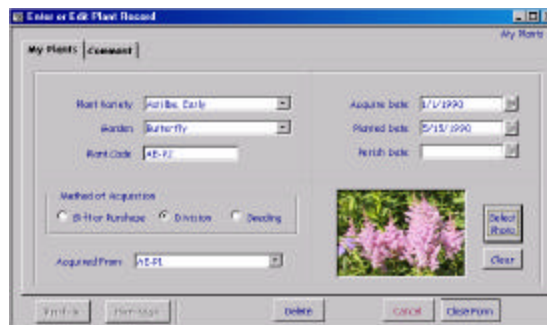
Enter or Edit Plant Record

My Plants

My Plants | Comment

Plant Variety: Astilbe, Early
Garden: Butterfly
Plant Code: AB-P2

Acquire Date: 1/1/1990
Planted Date: 5/15/1990
Perish Date:

Method of Acquisition
Gift or Purchase
Division
Seeding

Select Photo
Clear

Acquired From: AB-P1

First Rec
Prev Page
Delete
Cancel
Close Form